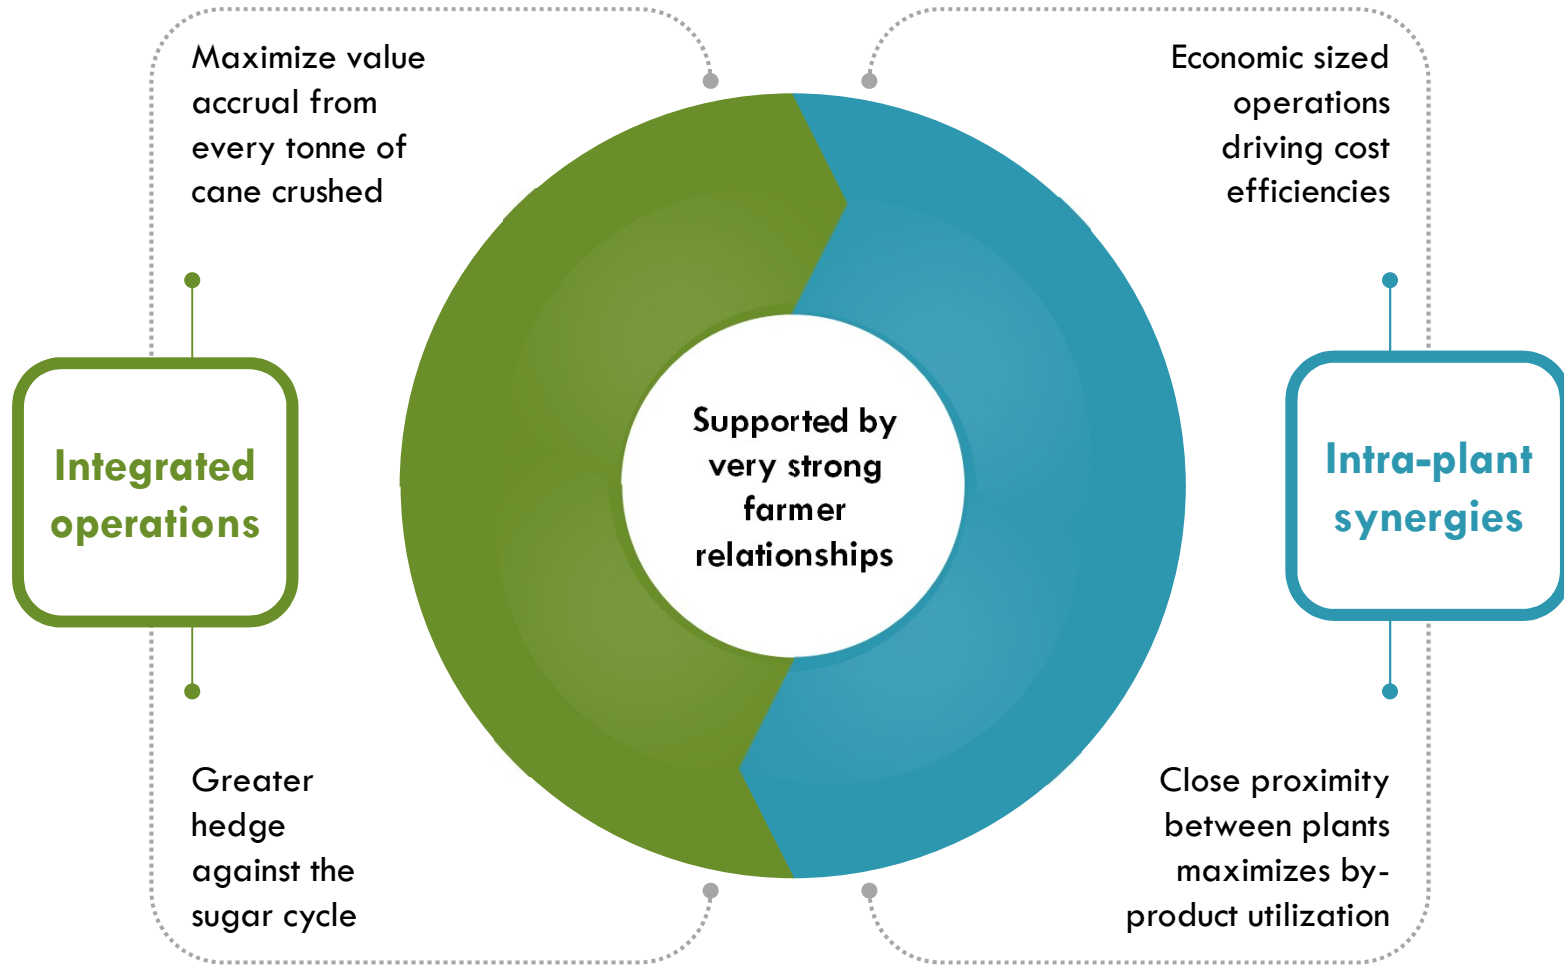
Maximize value accrual from every tonne of cane crushed

Economic sized operations driving cost efficiencies

Integrated operations

Supported by very strong farmer relationships

Intra-plant synergies

Greater hedge against the sugar cycle

Close proximity between plants maximizes by-product utilization